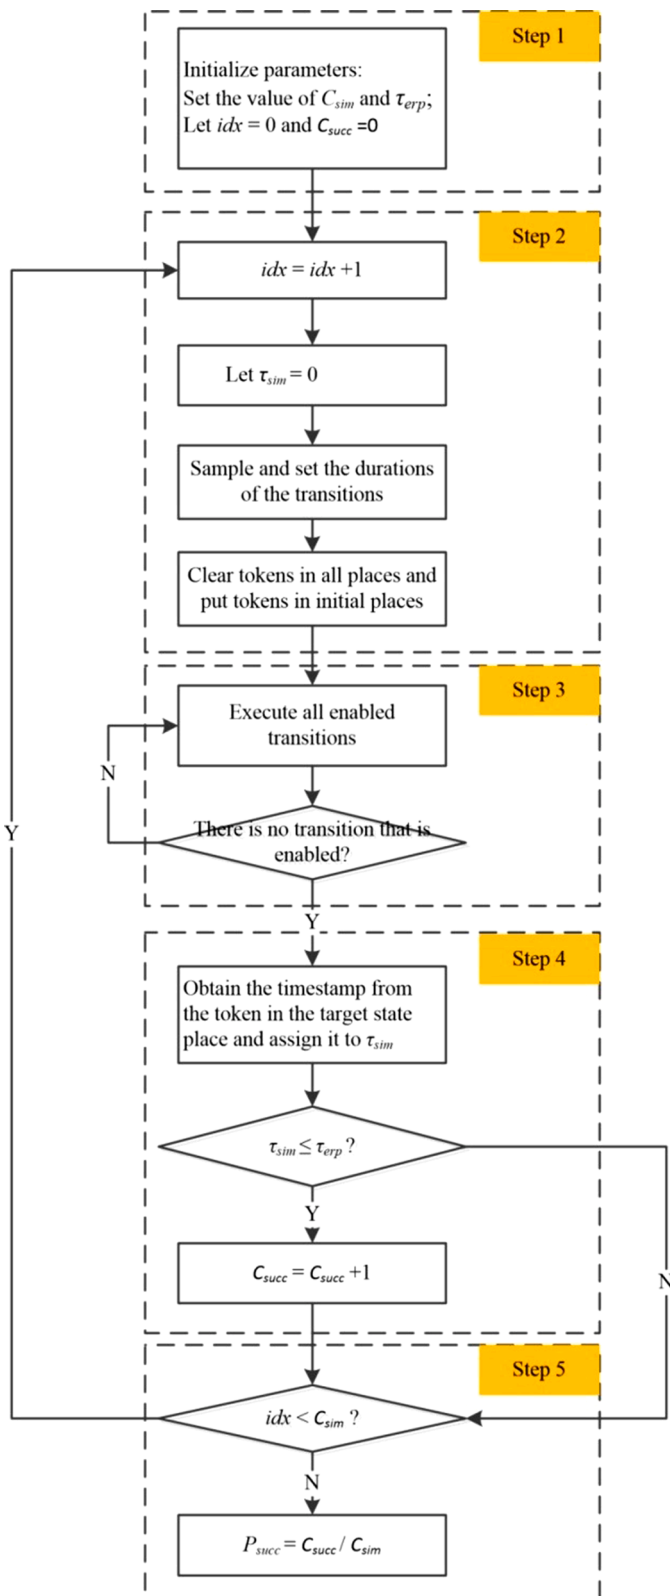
Step 1

Initialize parameters:
Set the value of $C_{sim}$ and $\tau_{erp}$;
Let $idx$ = 0 and $C_{succ}$ =0

Step 2

$idx = idx + 1$

Let $\tau_{sim} = 0$

Sample and set the durations of the transitions

Clear tokens in all places and put tokens in initial places

Step 3

Execute all enabled transitions

N

There is no transition that is enabled?

Y

Y

Step 4

Obtain the timestamp from the token in the target state place and assign it to $\tau_{sim}$

$\tau_{sim} \leq \tau_{erp}$ ?

Y

$C_{succ} = C_{succ} + 1$

N

Step 5

$idx < C_{sim}$ ?

N

$P_{succ} = C_{succ} / C_{sim}$